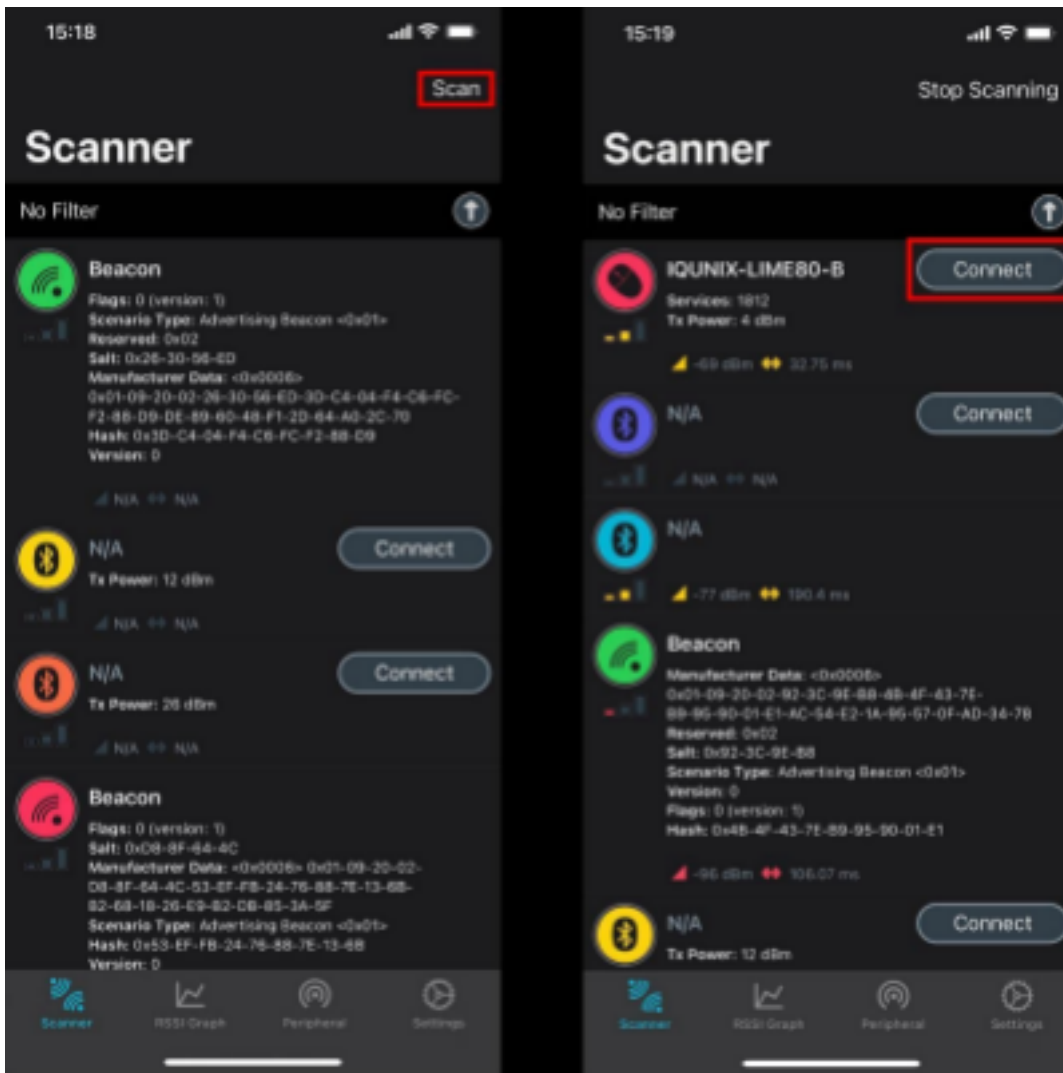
15:18

Scan

Scanner

No Filter

Beacon
Flags: 0 (version: 1)
Scenario Type: Advertising Beacon <0x01>
Reserved: 0x02
Salt: 0x26-30-56-ED
Manufacturer Data: <0x0006>
0x01-09-20-02-26-30-56-ED-3D-C4-04-F4-C6-FC-F2-88-D9-DE-89-60-48-F1-2D-64-A0-2C-70
Hash: 0x3D-C4-04-F4-C6-FC-F2-88-D9
Version: 0

N/A N/A

N/A
Tx Power: 12 dBm
Connect

N/A N/A

N/A
Tx Power: 26 dBm
Connect

N/A N/A

Beacon
Flags: 0 (version: 1)
Salt: 0xD8-8F-64-4C
Manufacturer Data: <0x0006> 0x01-09-20-02-D8-8F-64-4C-53-EF-FB-24-76-88-7E-13-6B-82-68-1B-26-E9-82-DB-85-3A-5F
Scenario Type: Advertising Beacon <0x01>
Hash: 0x53-EF-FB-24-76-88-7E-13-6B
Version: 0

Scanner RSSI Graph Peripheral Settings

15:19

Stop Scanning

Scanner

No Filter

IQUNIX-LIME80-B
Services: 1812
Tx Power: 4 dBm
Connect

-69 dBm 32.75 ms

N/A
Connect

N/A N/A

N/A

-77 dBm 190.4 ms

Beacon
Manufacturer Data: <0x0006>
0x01-09-20-02-92-3C-9E-B8-4B-4F-43-7E-89-95-90-01-E1-AC-54-E2-1A-95-G7-0F-AD-34-7B
Reserved: 0x02
Salt: 0x92-3C-9E-B8
Scenario Type: Advertising Beacon <0x01>
Version: 0
Flags: 0 (version: 1)
Hash: 0x4B-4F-43-7E-89-95-90-01-E1

-96 dBm 106.07 ms

N/A
Tx Power: 12 dBm
Connect

Scanner RSSI Graph Peripheral Settings